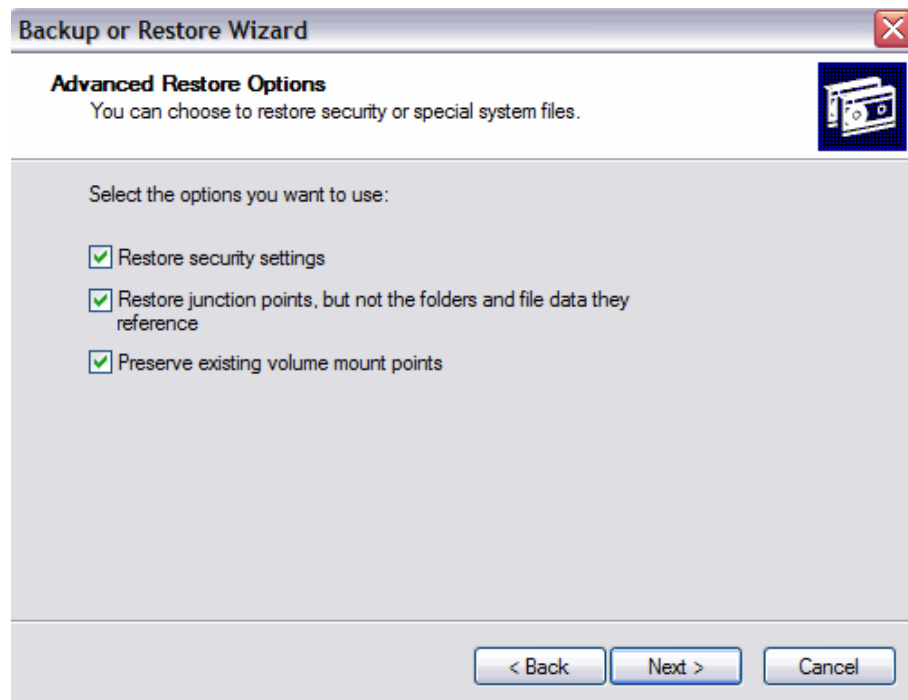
Backup or Restore Wizard

Advanced Restore Options
You can choose to restore security or special system files.

Select the options you want to use:

Restore security settings

Restore junction points, but not the folders and file data they reference

Preserve existing volume mount points

< Back
Next >
Cancel